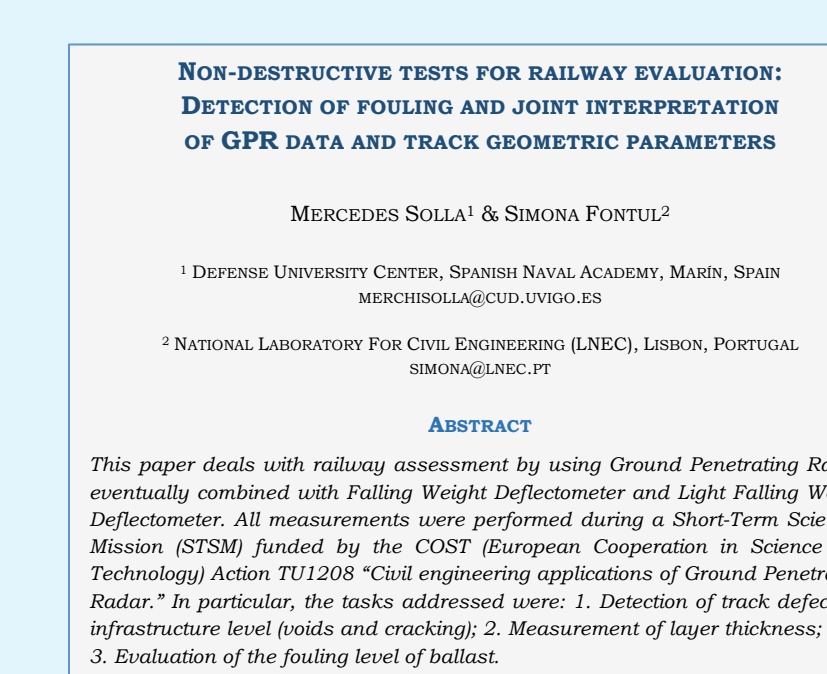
NON-DESTRUCTIVE TESTS FOR RAILWAY EVALUATION: DETECTION OF FOULING AND JOINT INTERPRETATION OF GPR DATA AND TRACK GEOMETRIC PARAMETERS

MERCEDES SOLLA$^1$ & SIMONA FONTUL$^2$

$^1$ DEFENSE UNIVERSITY CENTER, SPANISH NAVAL ACADEMY, MARÍN, SPAIN
MERCHISOLLA@CUD.UVIGO.ES

$^2$ NATIONAL LABORATORY FOR CIVIL ENGINEERING (LNEC), LISBON, PORTUGAL
SIMONA@LNEC.PT

ABSTRACT

This paper deals with railway assessment by using Ground Penetrating Ra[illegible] eventually combined with Falling Weight Deflectometer and Light Falling We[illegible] Deflectometer. All measurements were performed during a Short-Term Scie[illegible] Mission (STSM) funded by the COST (European Cooperation in Science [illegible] Technology) Action TU1208 "Civil engineering applications of Ground Penetra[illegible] Radar." In particular, the tasks addressed were: 1. Detection of track defec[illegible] infrastructure level (voids and cracking); 2. Measurement of layer thickness; 3. Evaluation of the fouling level of ballast.